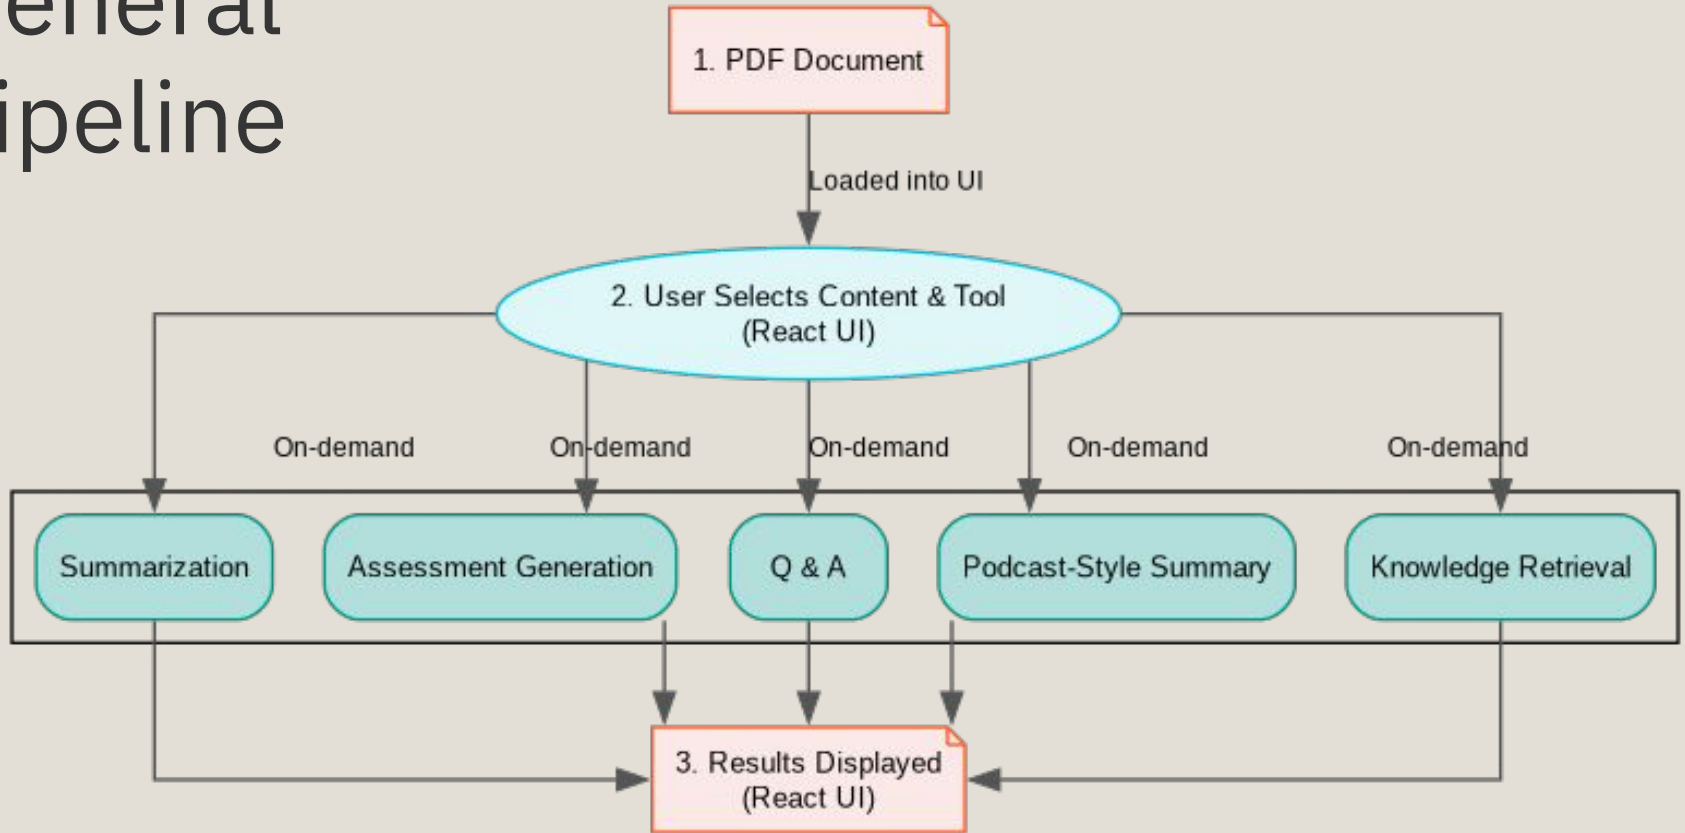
eneral
ipeline

1. PDF Document

Loaded into UI

2. User Selects Content & Tool
(React UI)

On-demand
On-demand
On-demand
On-demand
On-demand

Summarization
Assessment Generation
Q & A
Podcast-Style Summary
Knowledge Retrieval

3. Results Displayed
(React UI)